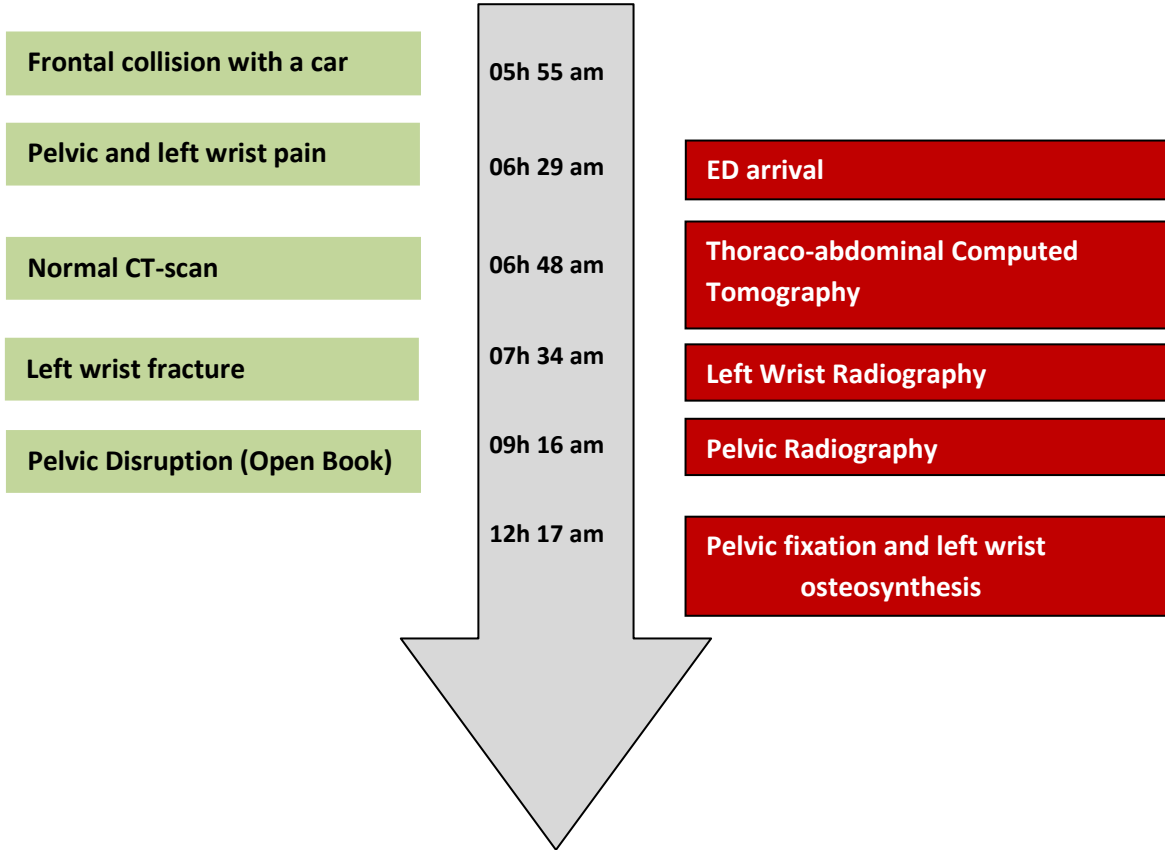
Frontal collision with a car
05h 55 am

Pelvic and left wrist pain
06h 29 am
ED arrival

Normal CT-scan
06h 48 am
Thoraco-abdominal Computed Tomography

Left wrist fracture
07h 34 am
Left Wrist Radiography

Pelvic Disruption (Open Book)
09h 16 am
Pelvic Radiography

12h 17 am
Pelvic fixation and left wrist osteosynthesis